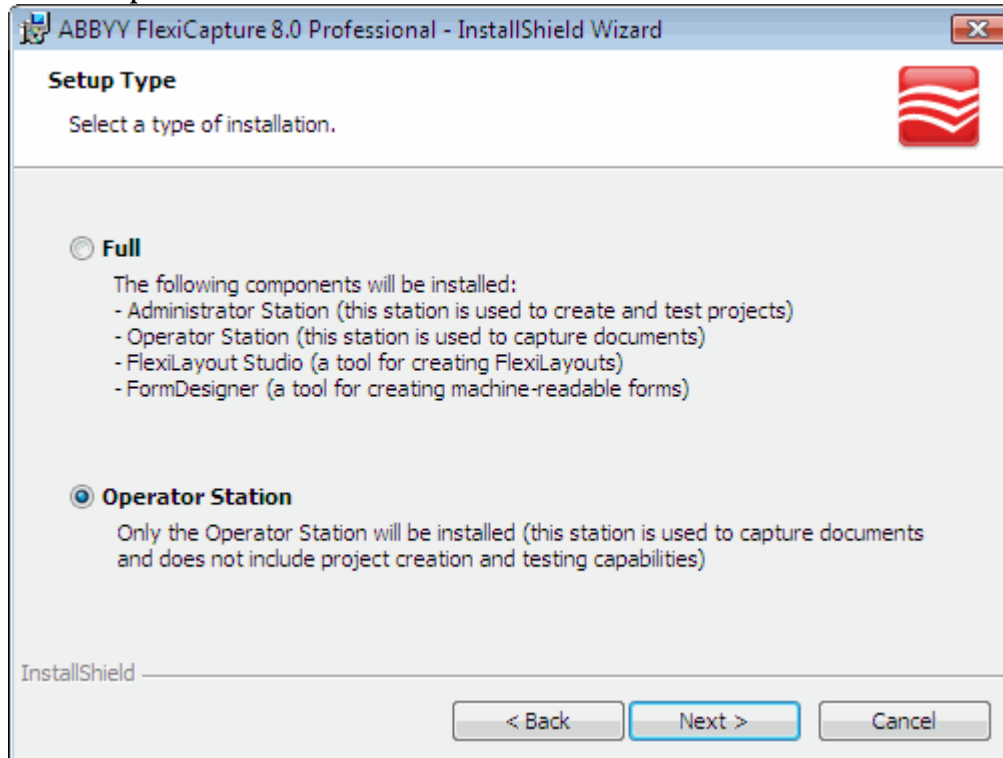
ABBYY FlexiCapture 8.0 Professional - InstallShield Wizard

Setup Type

Select a type of installation.

Full

The following components will be installed:
- Administrator Station (this station is used to create and test projects)
- Operator Station (this station is used to capture documents)
- FlexiLayout Studio (a tool for creating FlexiLayouts)
- FormDesigner (a tool for creating machine-readable forms)

Operator Station

Only the Operator Station will be installed (this station is used to capture documents and does not include project creation and testing capabilities)

InstallShield

< Back

Next >

Cancel